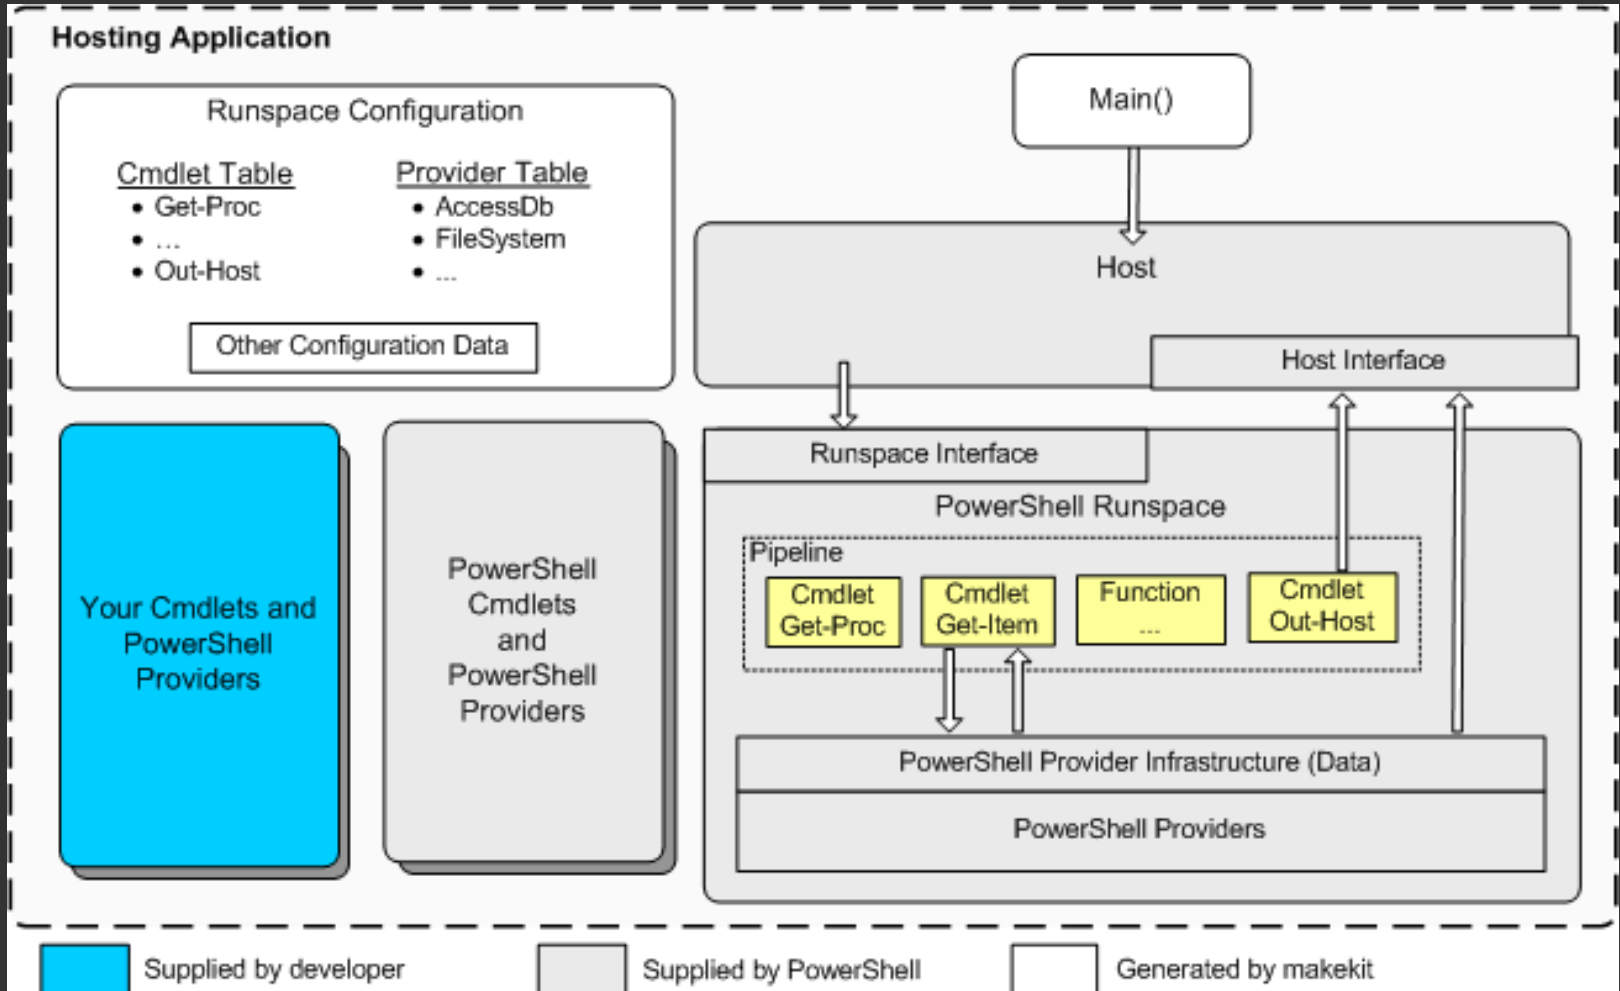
Hosting Application

Runspace Configuration

Cmdlet Table
• Get-Proc
• ...
• Out-Host

Provider Table
• AccessDb
• FileSystem
• ...

Other Configuration Data

Main()

Host

Host Interface

Runspace Interface

PowerShell Runspace

Pipeline

Cmdlet Get-Proc

Cmdlet Get-Item

Function ...

Cmdlet Out-Host

PowerShell Provider Infrastructure (Data)

PowerShell Providers

Your Cmdlets and PowerShell Providers

PowerShell Cmdlets and PowerShell Providers

Supplied by developer

Supplied by PowerShell

Generated by makekit